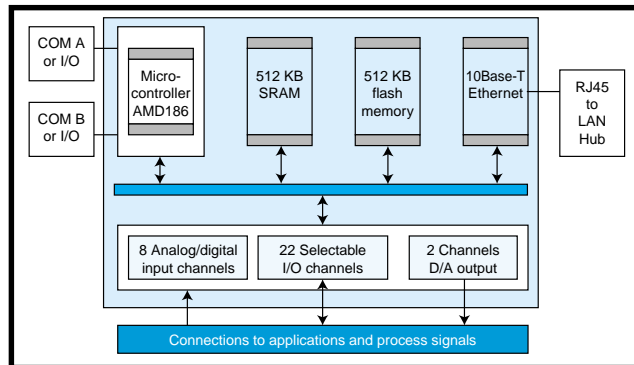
COM A or I/O

COM B or I/O

Micro-controller AMD186

512 KB SRAM

512 KB flash memory

10Base-T Ethernet

RJ45 to LAN Hub

8 Analog/digital input channels

22 Selectable I/O channels

2 Channels D/A output

Connections to applications and process signals